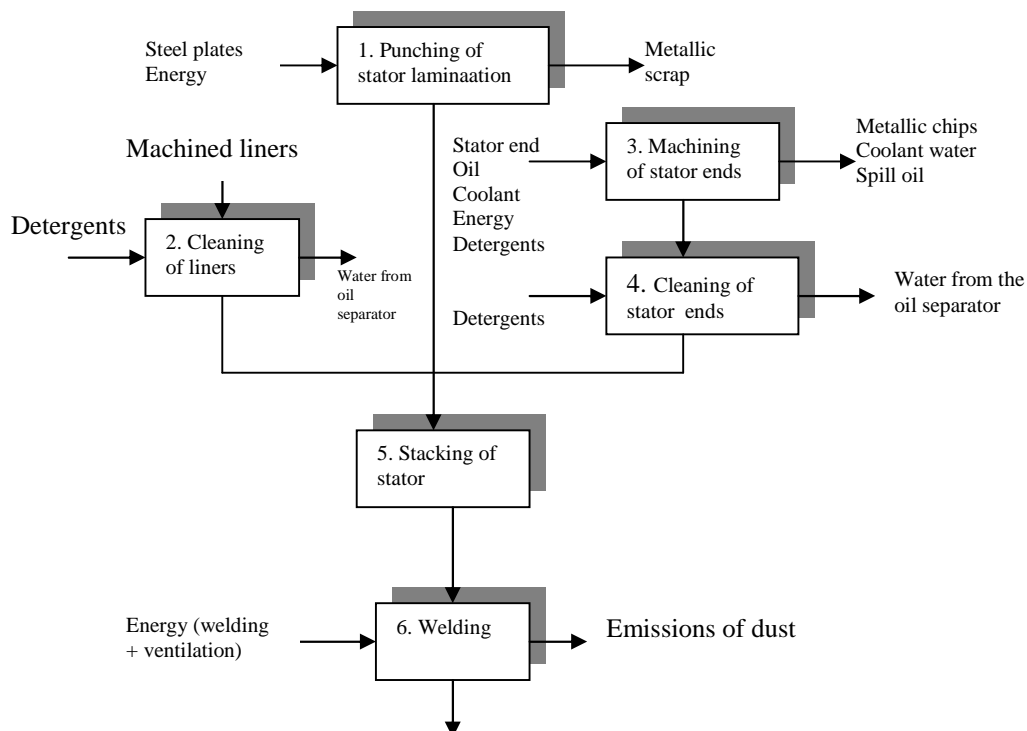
Steel plates
Energy

1. Punching of stator laminaation

Metallic scrap

Machined liners

Stator end
Oil
Coolant
Energy
Detergents

3. Machining of stator ends

Metallic chips
Coolant water
Spill oil

Detergents

2. Cleaning of liners

Water from oil separator

Detergents

4. Cleaning of stator ends

Water from the oil separator

5. Stacking of stator

Energy (welding + ventilation)

6. Welding

Emissions of dust